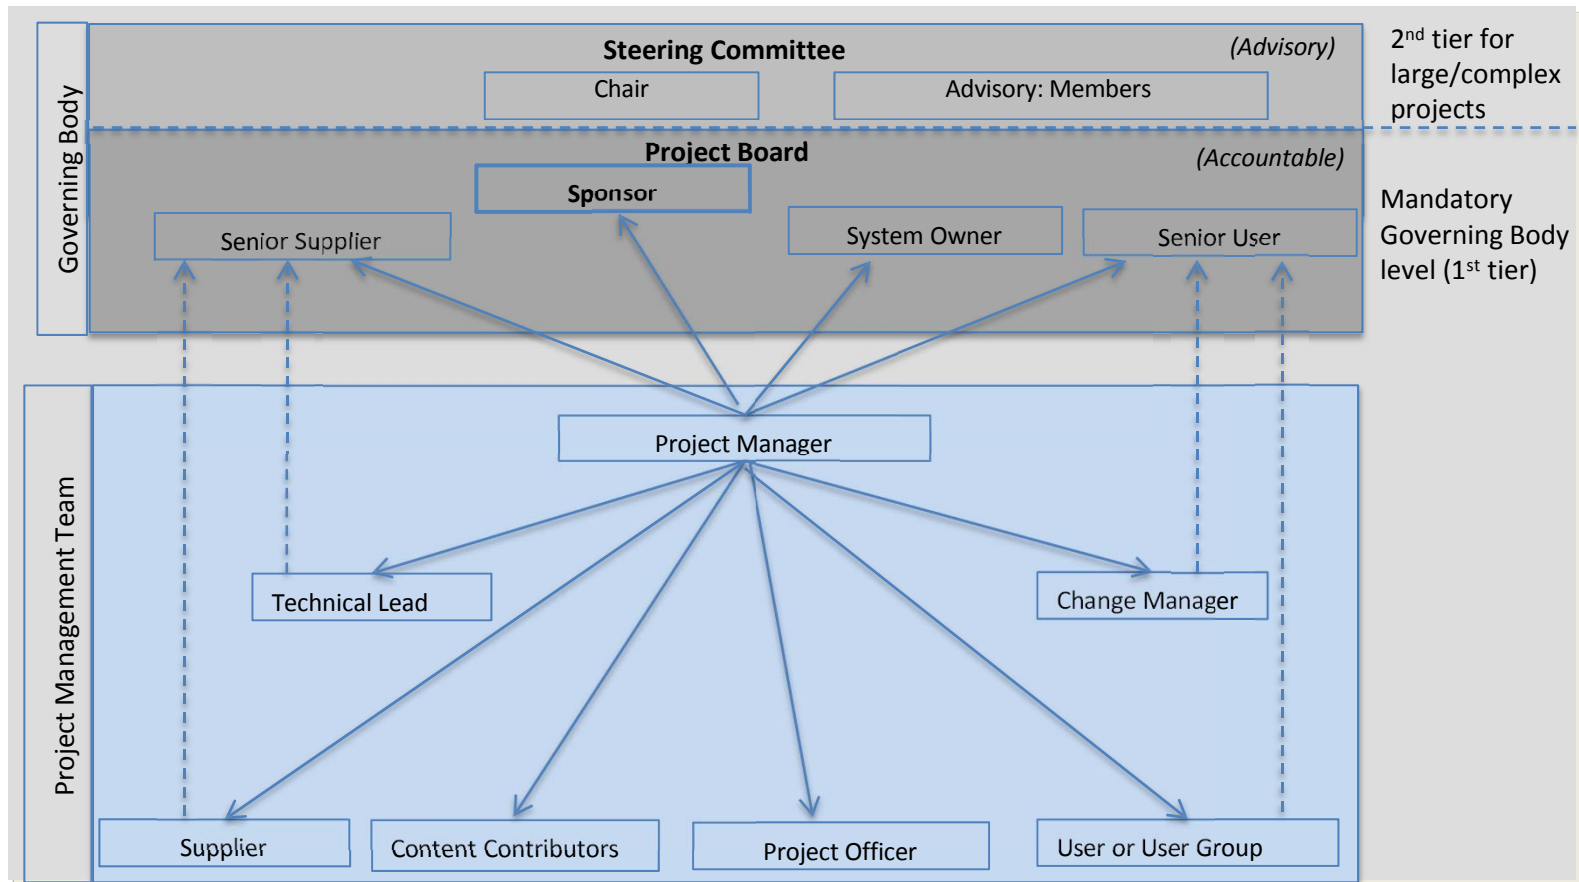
Governing Body

Steering Committee

(Advisory)

Chair

Advisory: Members

$2^{nd}$ tier for large/complex projects

Project Board

(Accountable)

Sponsor

Senior Supplier

System Owner

Senior User

Mandatory Governing Body level ($1^{st}$ tier)

Project Management Team

Project Manager

Technical Lead

Change Manager

Supplier

Content Contributors

Project Officer

User or User Group